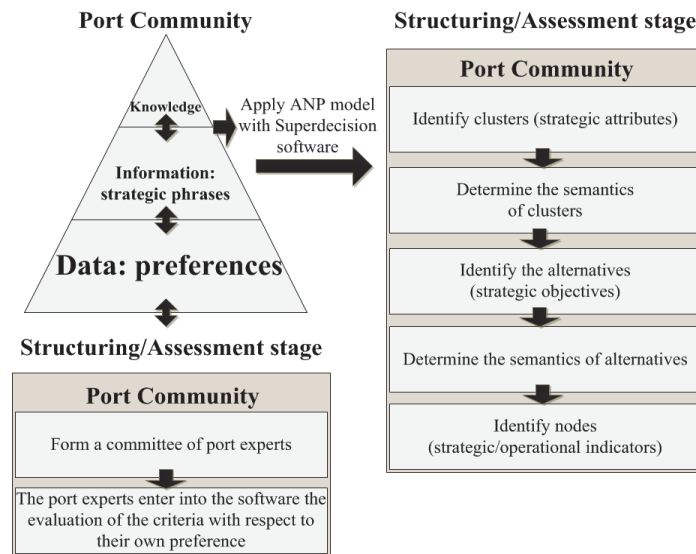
Port Community

Knowledge

Information: strategic phrases

Data: preferences

Apply ANP model with Superdecision software

Structuring/Assessment stage

Port Community

Form a committee of port experts

The port experts enter into the software the evaluation of the criteria with respect to their own preference

Structuring/Assessment stage

Port Community

Identify clusters (strategic attributes)

Determine the semantics of clusters

Identify the alternatives (strategic objectives)

Determine the semantics of alternatives

Identify nodes (strategic/operational indicators)